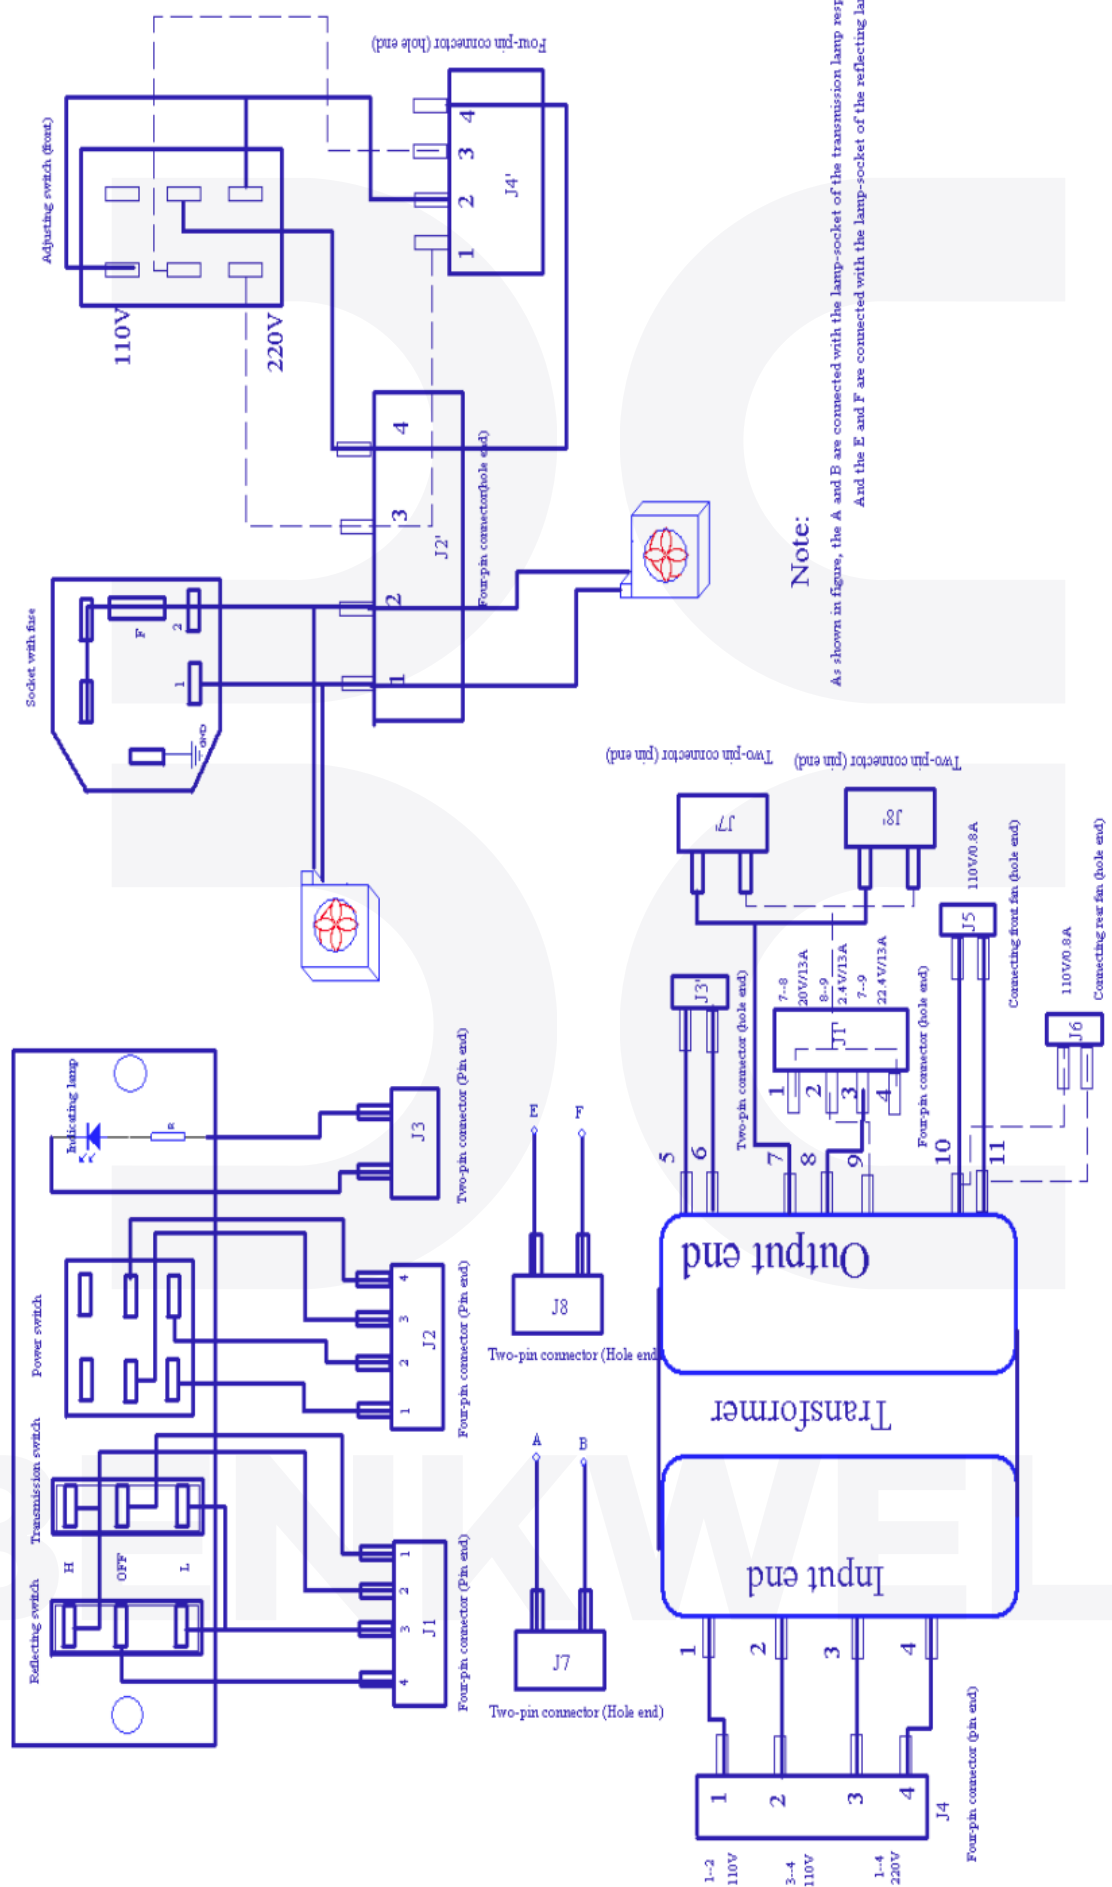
Fou-pin connector (hole end)

Adjusting switch (front)

110V

220V

4
3
2
1
J4'

4
3
2
1
J2'
Four-pin connector(hole end)

Socket with fuse
F
2
1
GND

Note:
As shown in figure, the A and B are connected with the lamp-socket of the transmission lamp resp
And the E and F are connected with the lamp-socket of the reflecting la

Two-pin connector (pin end)
J7'

Two-pin connector (pin end)
J8'

110V/0.8A
J5
Connecting front fan (hole end)

110V/0.8A
J6
Connecting rear fan (hole end)

J3'
Two-pin connector (hole end)

7--8
20V/13A
8--9
2.4V/13A
7--9
22.4V/13A
JT
1
2
3
4
Four-pin connector (hole end)

5
6
7
8
9
10
11

Output end

Transformer

Input end

1
2
3
4

1
2
3
4
J4
Four-pin connector (pin end)

1--2
110V
3--4
110V
1--4
220V

Indicating lamp
R
J3
Two-pin connector (Pin end)

E
F
J8
Two-pin connector (Hole end)

Power switch
4
3
2
1
J2
Four-pin connector (Pin end)

A
B
J7
Two-pin connector (Hole end)

Transmission switch
Reflecting switch
H
OFF
L
1
2
3
4
J1
Four-pin connector (Pin end)